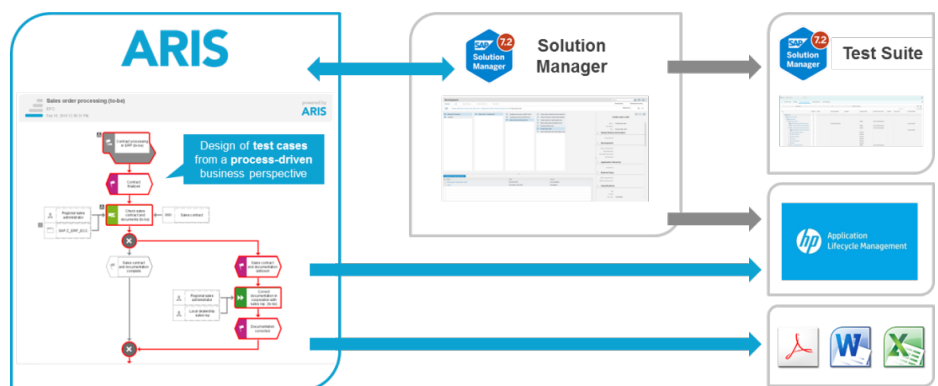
ARIS

Sales order processing (to-be)

powered by ARIS

Contract processing in ERP (to-be)

Design of test cases from a process-driven business perspective

Contract finalized

Regional sales administrator

Check sales contract and documents (to-be)

ERP

Sales contract

SAP E_ERP_ECC

Sales contract and documentation complete

Sales contract and documentation deficient

Regional sales administrator

Local dealership sales rep

Correct documentation in cooperation with sales rep. (to-be)

Documentation corrected

SAP Solution Manager 7.2

Solution Manager

SAP Solution Manager 7.2

Test Suite

hp Application Lifecycle Management